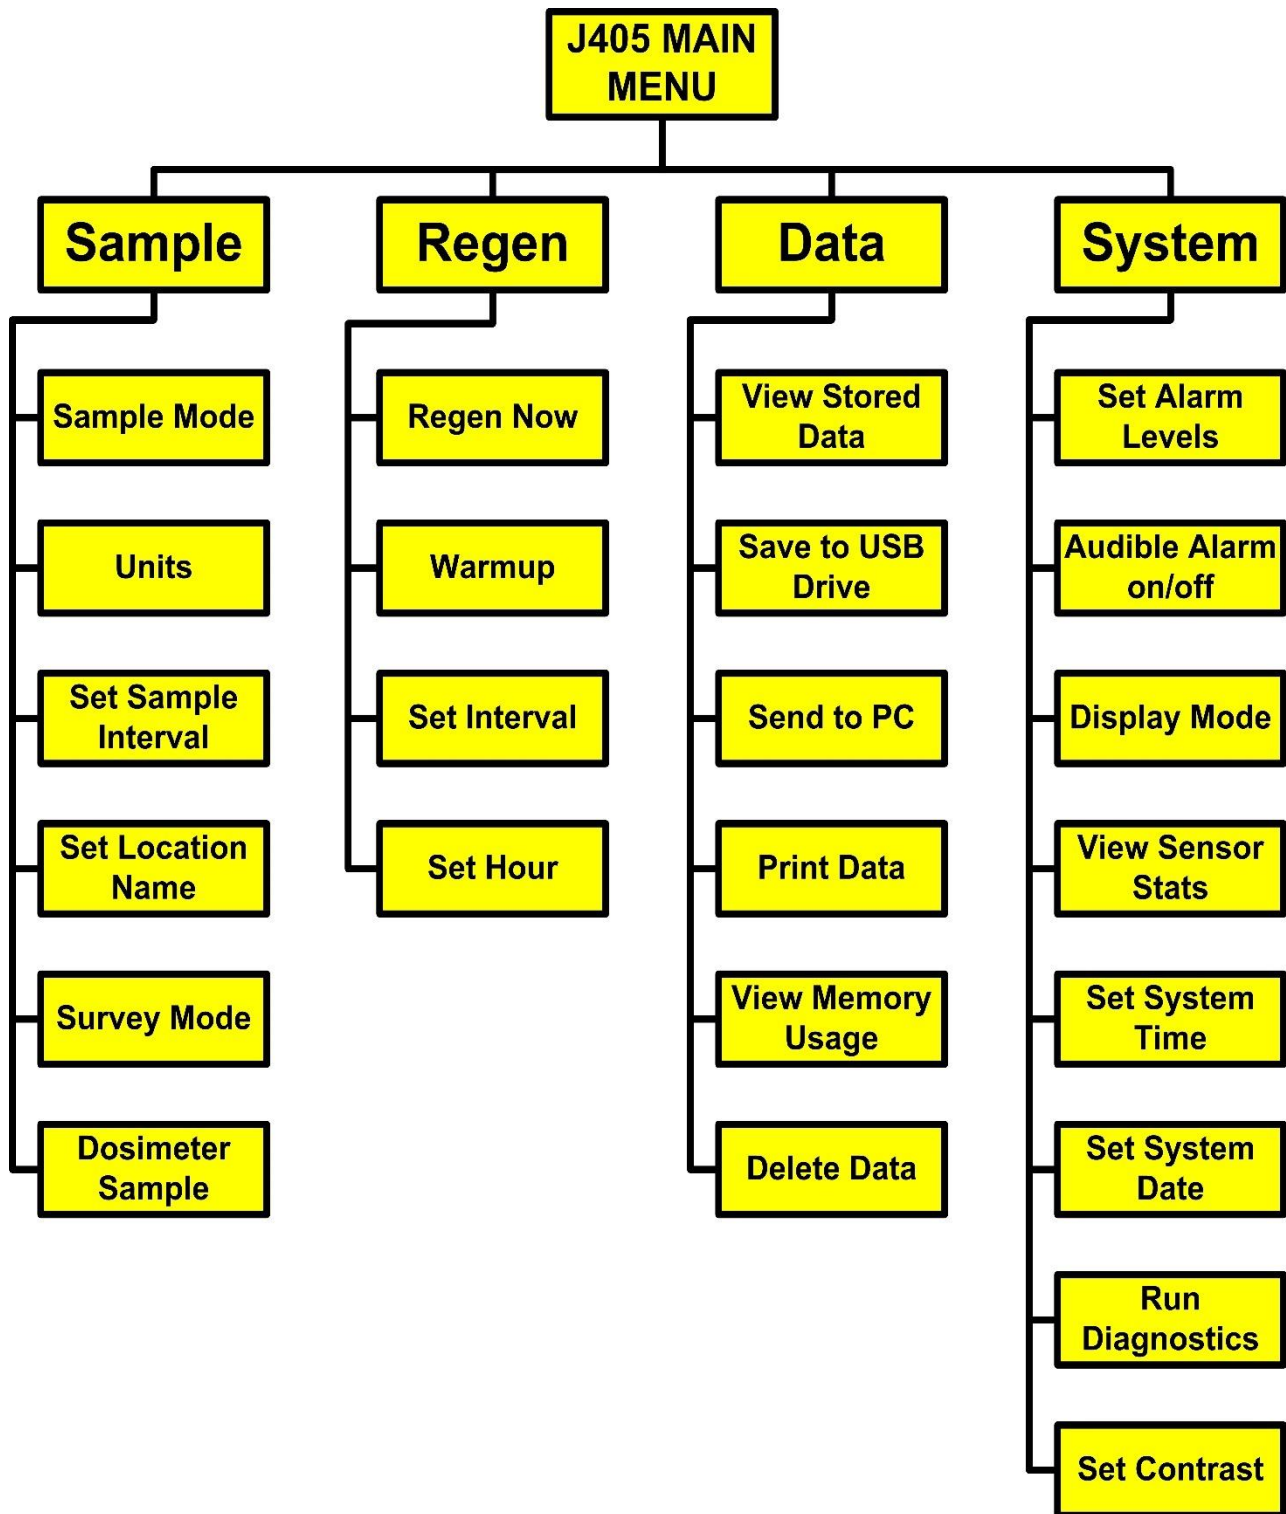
J405 MAIN MENU

Sample

Sample Mode

Units

Set Sample Interval

Set Location Name

Survey Mode

Dosimeter Sample

Regen

Regen Now

Warmup

Set Interval

Set Hour

Data

View Stored Data

Save to USB Drive

Send to PC

Print Data

View Memory Usage

Delete Data

System

Set Alarm Levels

Audible Alarm on/off

Display Mode

View Sensor Stats

Set System Time

Set System Date

Run Diagnostics

Set Contrast